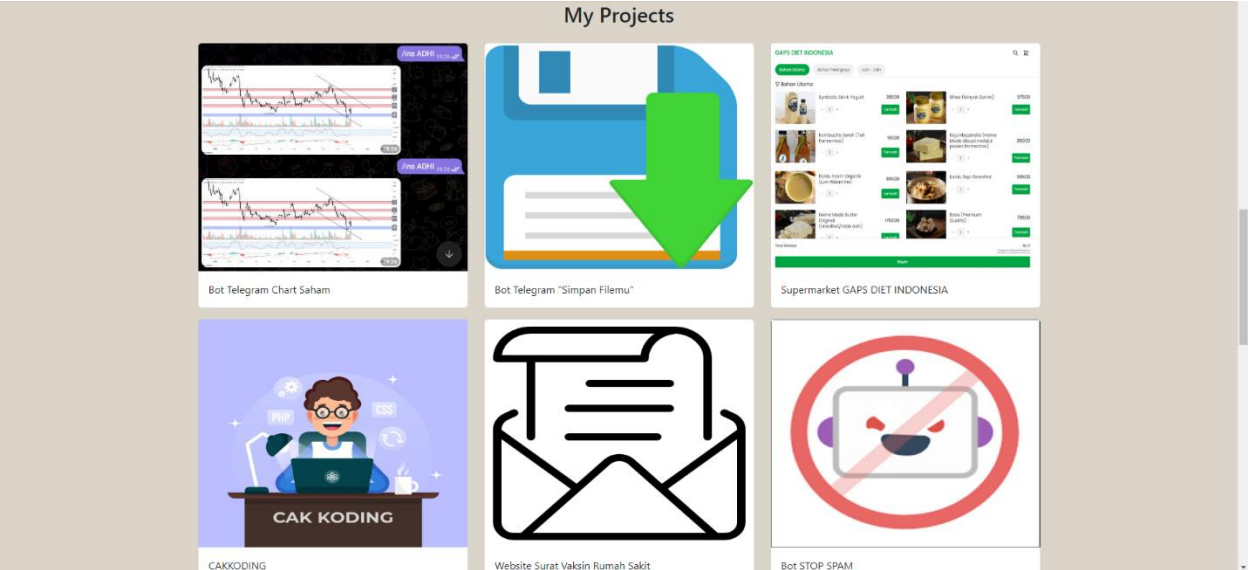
My Projects

/ins ADHI

/ins ADHI

Bot Telegram Chart Saham

Bot Telegram "Simpan Filemu"

GAPS DIET INDONESIA

Bahan Utama

Supermarket GAPS DIET INDONESIA

PHP

CSS

CAK KODING

CAKKODING

Website Surat Vaksin Rumah Sakit

Bot STOP SPAM